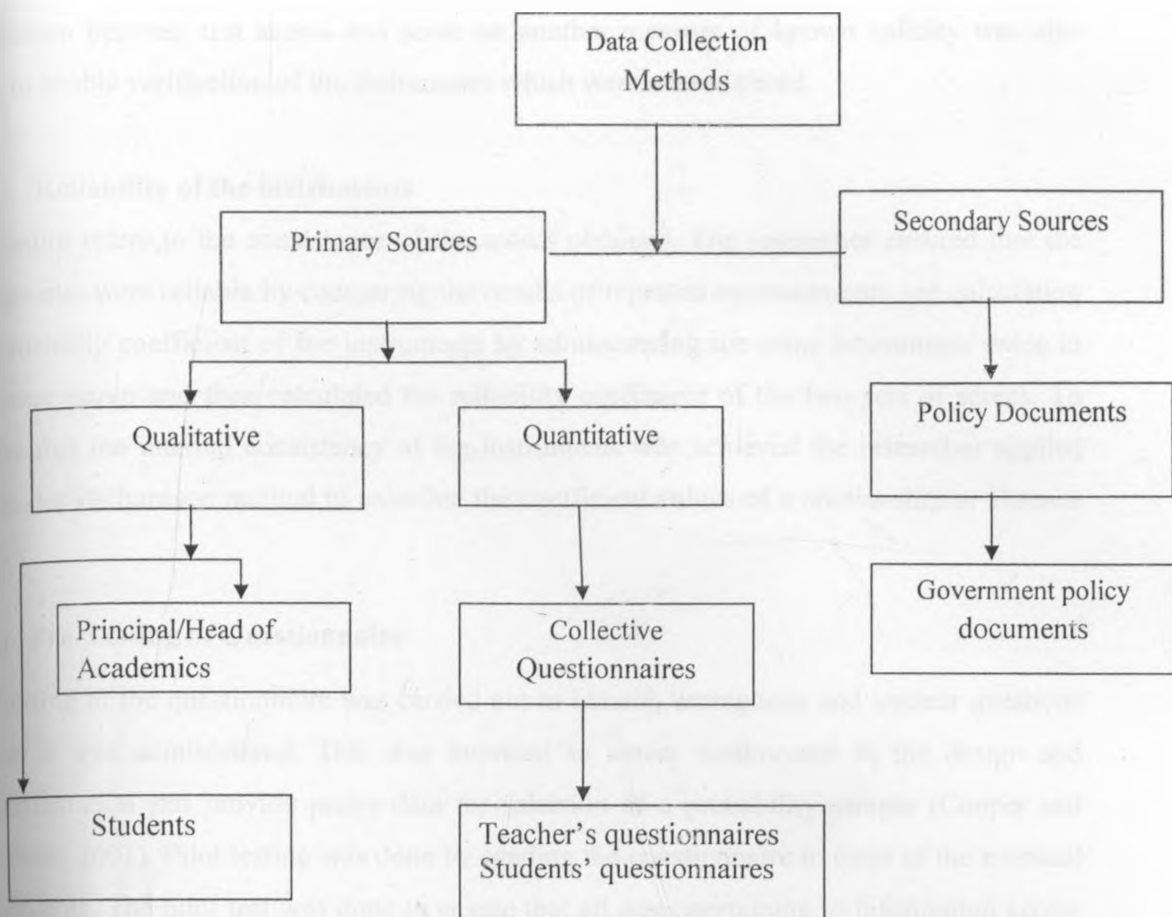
Data Collection Methods

Primary Sources

Secondary Sources

Qualitative

Quantitative

Policy Documents

Government policy documents

Principal/Head of Academics

Collective Questionnaires

Students

Teacher's questionnaires
Students' questionnaires